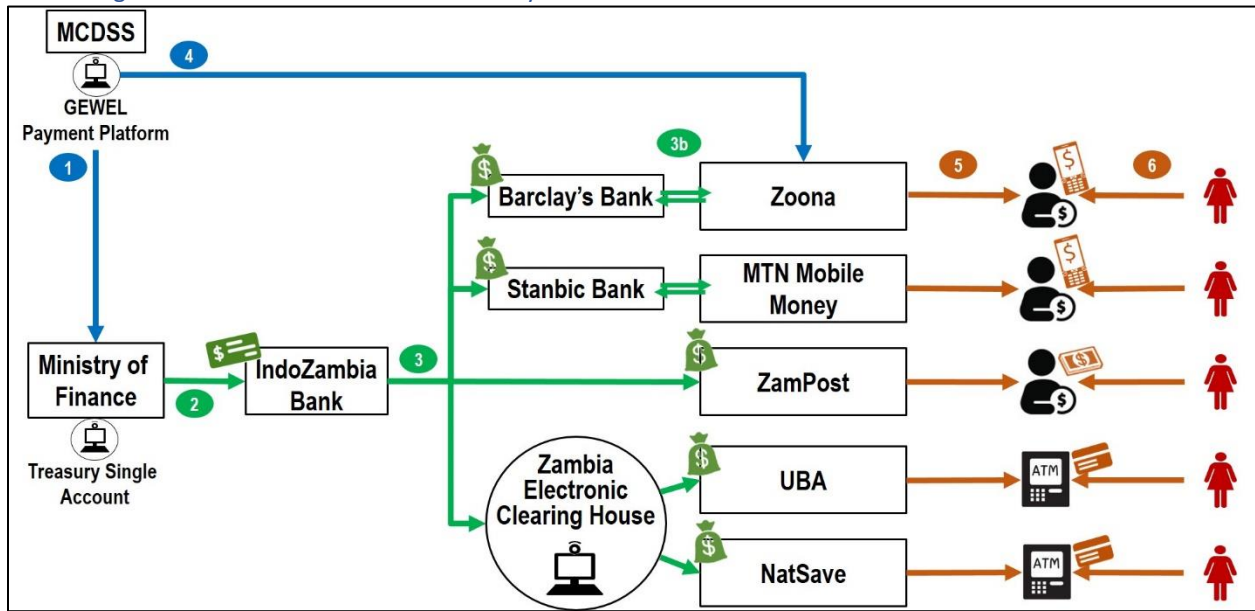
MCDSS

GEWEL Payment Platform

1

4

3b

5

6

Barclay's Bank

Zoona

Stanbic Bank

MTN Mobile Money

Ministry of Finance

Treasury Single Account

2

IndoZambia Bank

3

ZamPost

Zambia Electronic Clearing House

UBA

NatSave

ATM

ATM